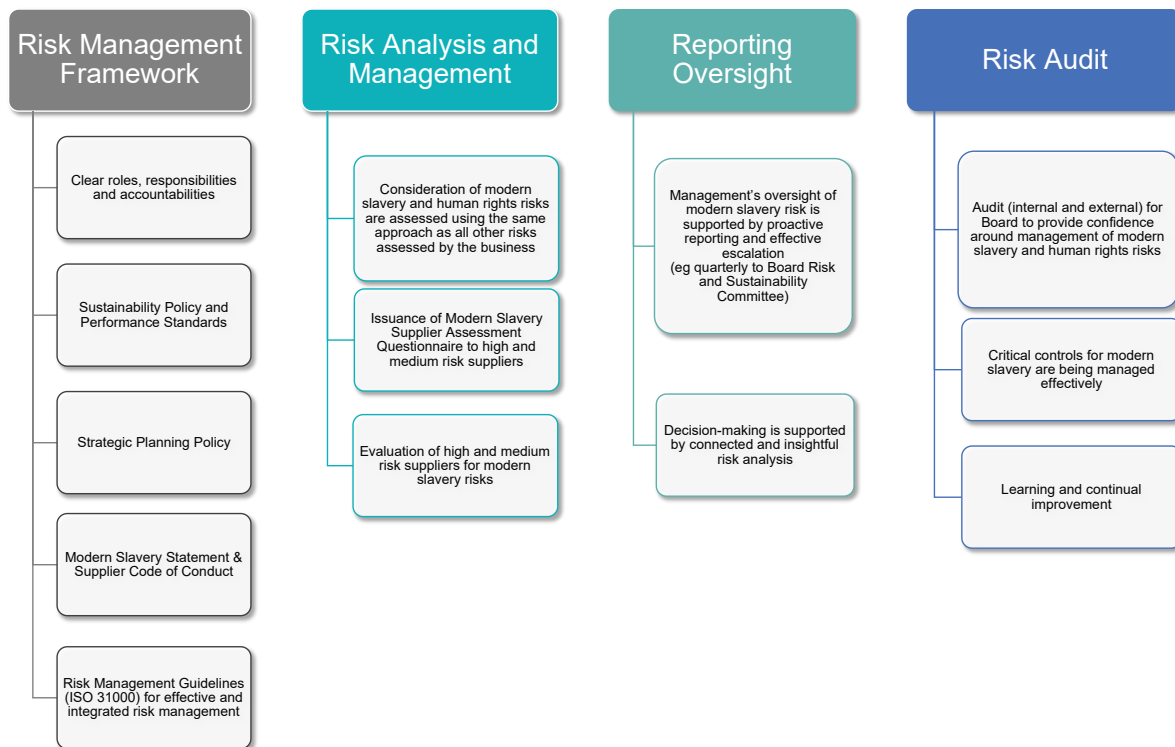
Risk Management Framework

Clear roles, responsibilities and accountabilities

Sustainability Policy and Performance Standards

Strategic Planning Policy

Modern Slavery Statement & Supplier Code of Conduct

Risk Management Guidelines (ISO 31000) for effective and integrated risk management

Risk Analysis and Management

Consideration of modern slavery and human rights risks are assessed using the same approach as all other risks assessed by the business

Issuance of Modern Slavery Supplier Assessment Questionnaire to high and medium risk suppliers

Evaluation of high and medium risk suppliers for modern slavery risks

Reporting Oversight

Management's oversight of modern slavery risk is supported by proactive reporting and effective escalation (eg quarterly to Board Risk and Sustainability Committee)

Decision-making is supported by connected and insightful risk analysis

Risk Audit

Audit (internal and external) for Board to provide confidence around management of modern slavery and human rights risks

Critical controls for modern slavery are being managed effectively

Learning and continual improvement